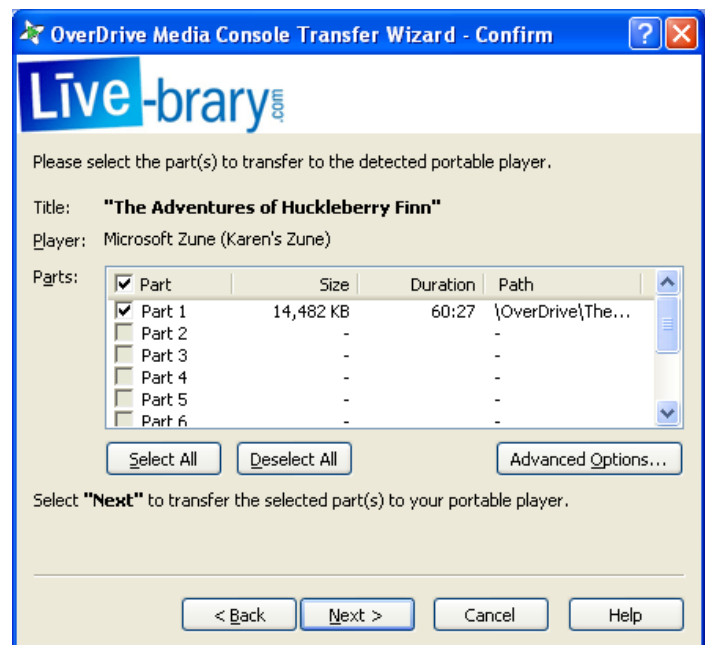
OverDrive Media Console Transfer Wizard - Confirm

?

Live-brary.com

Please select the part(s) to transfer to the detected portable player.

Title: "The Adventures of Huckleberry Finn"

Player: Microsoft Zune (Karen's Zune)

Parts:

| Part | Size | Duration | Path |
|---|---|---|---|
| Part 1 | 14,482 KB | 60:27 | \OverDrive\The... |
| Part 2 | - | | - |
| Part 3 | - | | - |
| Part 4 | - | | - |
| Part 5 | - | | - |
| Part 6 | - | | - |

Select All   Deselect All   Advanced Options...

Select "Next" to transfer the selected part(s) to your portable player.

< Back   Next >   Cancel   Help